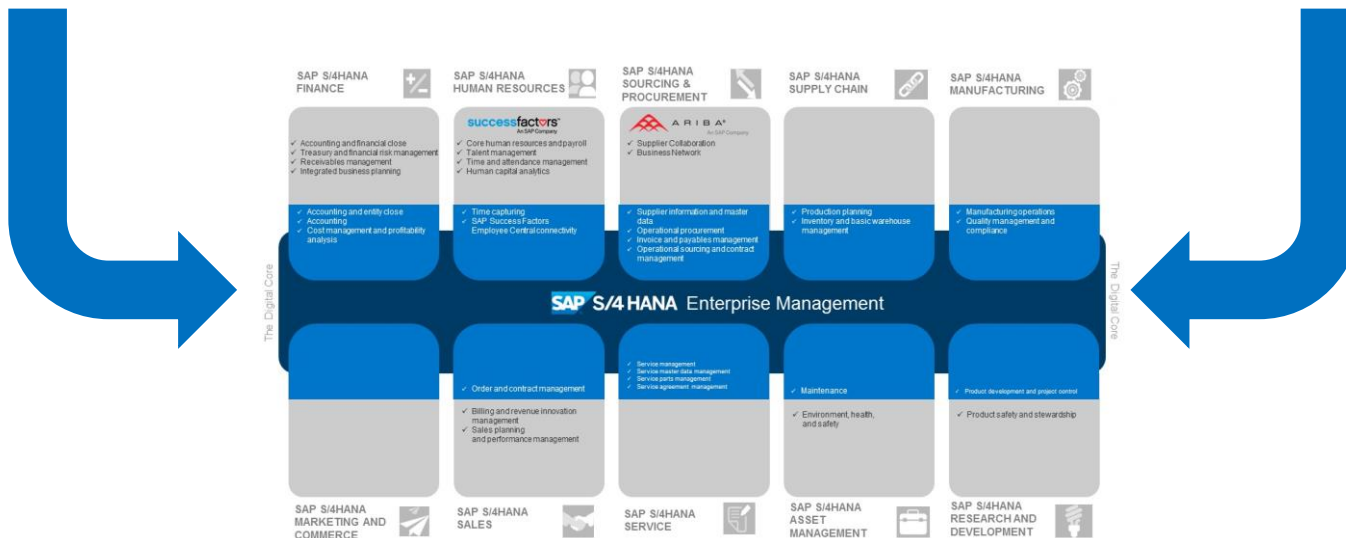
SAP S/4HANA FINANCE

SAP S/4HANA HUMAN RESOURCES

SAP S/4HANA SOURCING & PROCUREMENT

SAP S/4HANA SUPPLY CHAIN

SAP S/4HANA MANUFACTURING

successfactors An SAP Company

ARIBA An SAP Company

✓ Accounting and financial close
✓ Treasury and financial risk management
✓ Receivables management
✓ Integrated business planning

✓ Core human resources and payroll
✓ Talent management
✓ Time and attendance management
✓ Human capital analytics

✓ Supplier Collaboration
✓ Business Network

✓ Accounting and entity close
✓ Accounting
✓ Cost management and profitability analysis

✓ Time capturing
✓ SAP Success Factors Employee Central connectivity

✓ Supplier information and master data
✓ Operational procurement
✓ Invoice and payables management
✓ Operational sourcing and contract management

✓ Production planning
✓ Inventory and basic warehouse management

✓ Manufacturing operations
✓ Quality management and compliance

The Digital Core

SAP S/4HANA Enterprise Management

The Digital Core

✓ Order and contract management

✓ Billing and revenue innovation management
✓ Sales planning and performance management

✓ Service management
✓ Service master data management
✓ Service parts management
✓ Service agreement management

✓ Maintenance

✓ Environment, health, and safety

✓ Product development and project control

✓ Product safety and stewardship

SAP S/4HANA MARKETING AND COMMERCE

SAP S/4HANA SALES

SAP S/4HANA SERVICE

SAP S/4HANA ASSET MANAGEMENT

SAP S/4HANA RESEARCH AND DEVELOPMENT